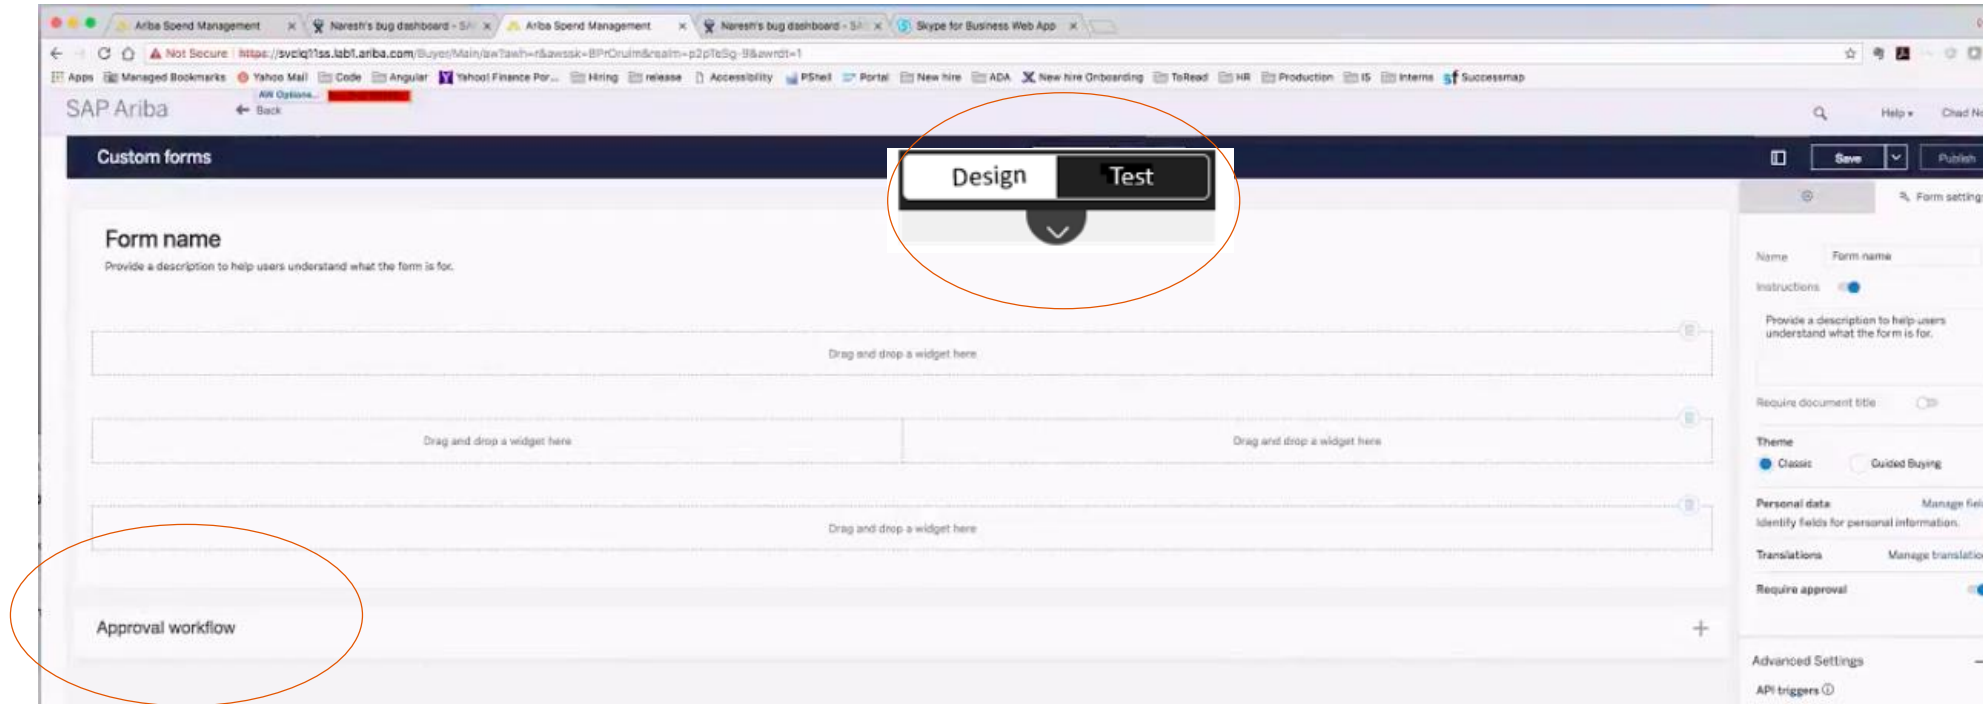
Ariba Spend Management ×
Naresh's bug dashboard - SAP ×
Ariba Spend Management ×
Naresh's bug dashboard - SAP ×
Skype for Business Web App ×

Not Secure https://svclq11ss.lab1.ariba.com/Buyer/Main/aw?awh=r&awssk=BPrOrulm&realm=p2pTeSg-9&awrdt=1

Apps Managed Bookmarks Yahoo Mail Code Angular Yahoo! Finance Por... Hiring release Accessibility PShell Portal New hire ADA New hire Onboarding ToRead HR Production IS Interns Successmap

SAP Ariba
AW Options...
Back

Help ▾ Chad N

Custom forms

Design Test

Save Publish

Form settings

Form name
Provide a description to help users understand what the form is for.

Drag and drop a widget here

Drag and drop a widget here
Drag and drop a widget here

Drag and drop a widget here

Approval workflow
+

Name Form name
Instructions
Provide a description to help users understand what the form is for.
Require document title
Theme
Classic Guided Buying
Personal data Manage fiel
Identify fields for personal information.
Translations Manage translatio
Require approval
Advanced Settings
API triggers ⓘ